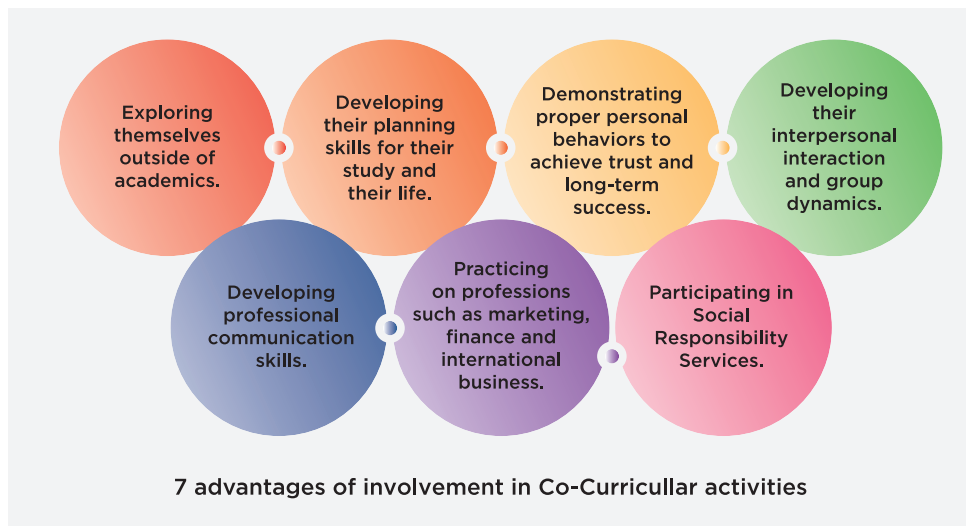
Exploring themselves outside of academics.

Developing their planning skills for their study and their life.

Demonstrating proper personal behaviors to achieve trust and long-term success.

Developing their interpersonal interaction and group dynamics.

Developing professional communication skills.

Practicing on professions such as marketing, finance and international business.

Participating in Social Responsibility Services.

7 advantages of involvement in Co-Curricullar activities